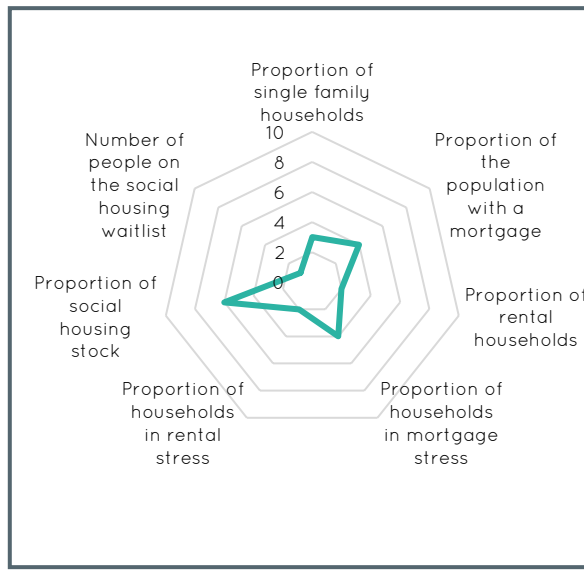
Proportion of single family households

10
8
6
4
2
0

Proportion of the population with a mortgage

Proportion of rental households

Proportion of households in mortgage stress

Proportion of households in rental stress

Proportion of social housing stock

Number of people on the social housing waitlist